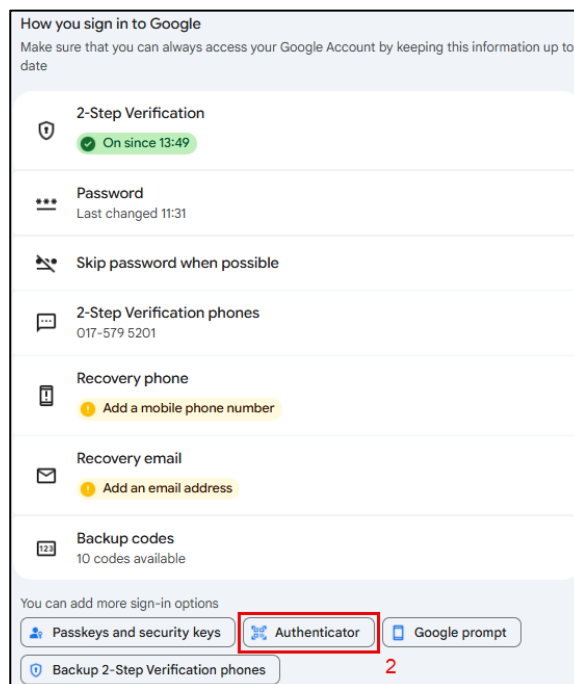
How you sign in to Google
Make sure that you can always access your Google Account by keeping this information up to date

2-Step Verification
On since 13:49

Password
Last changed 11:31

Skip password when possible

2-Step Verification phones
017-579 5201

Recovery phone
Add a mobile phone number

Recovery email
Add an email address

Backup codes
10 codes available

You can add more sign-in options

Passkeys and security keys
Authenticator
Google prompt
Backup 2-Step Verification phones

2